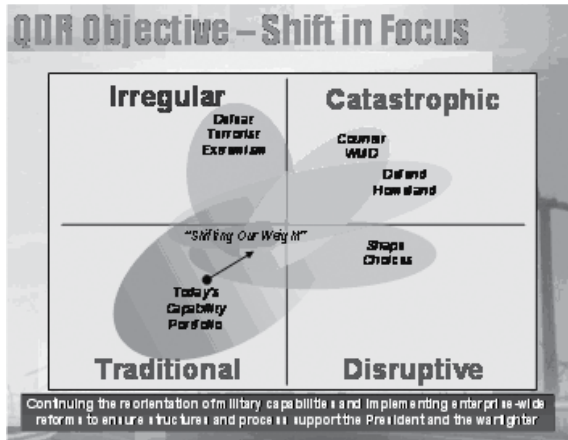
QDR Objective – Shift in Focus

Irregular

Catastrophic

Defeat Terrorist Extremism

Counter WMD

Defend Homeland

"Shifting Our Weight"

Shape Choices

Today's Capability Portfolio

Traditional

Disruptive

Continuing the reorientation of military capabilities and implementing enterprise-wide reforms to ensure structures and processes support the President and the warfighter